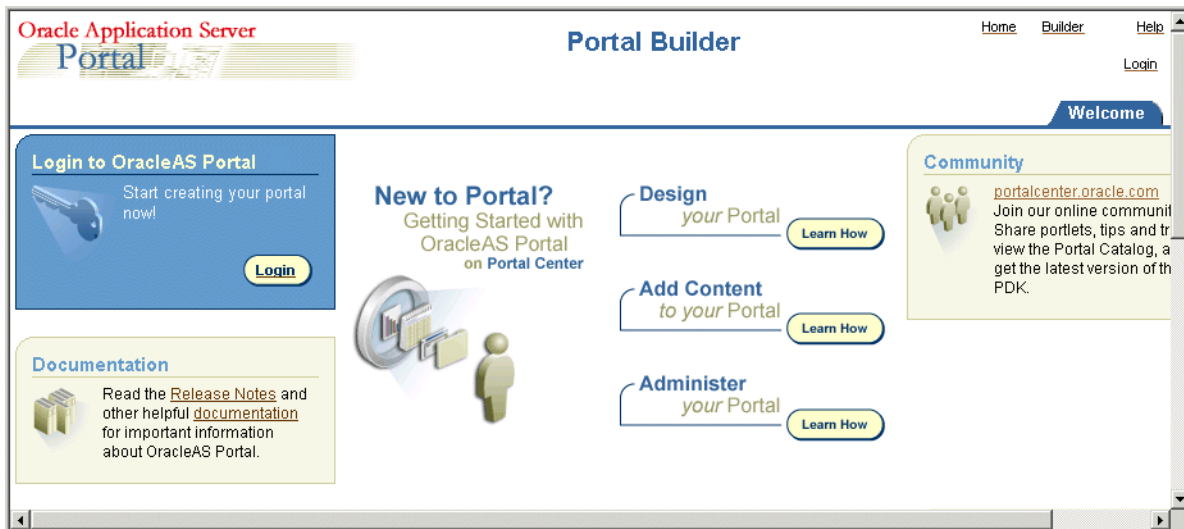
Oracle Application Server
Portal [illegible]

Portal Builder

Home Builder Help

Login

Welcome

Login to OracleAS Portal

Start creating your portal now!

Login

Documentation

Read the Release Notes and other helpful documentation for important information about OracleAS Portal.

New to Portal?
Getting Started with OracleAS Portal
on Portal Center

Design
your Portal
Learn How

Add Content
to your Portal
Learn How

Administer
your Portal
Learn How

Community

portalcenter.oracle.com
Join our online communit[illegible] Share portlets, tips and tr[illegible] view the Portal Catalog, a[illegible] get the latest version of th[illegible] PDK.